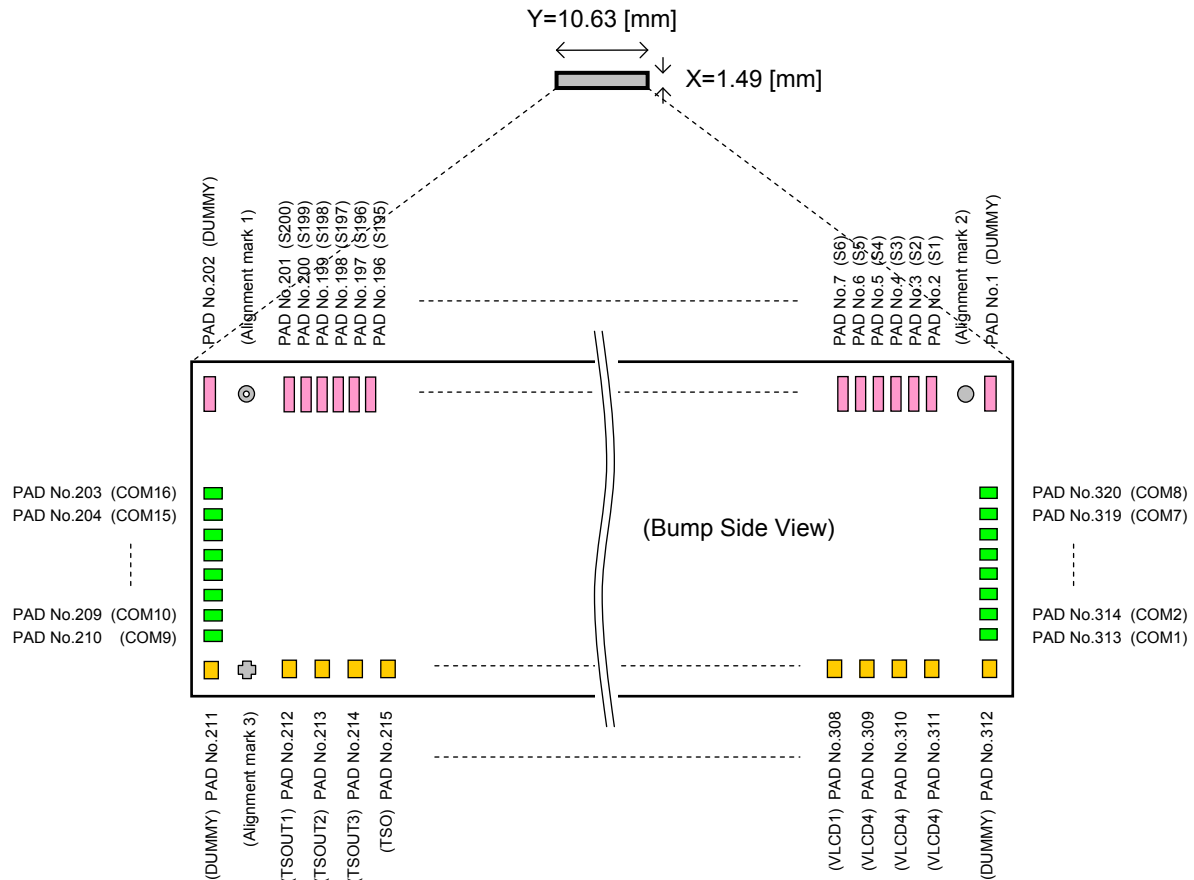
Y=10.63 [mm]

X=1.49 [mm]

PAD No.202 (DUMMY)
(Alignment mark 1)
PAD No.201 (S200)
PAD No.200 (S199)
PAD No.199 (S198)
PAD No.198 (S197)
PAD No.197 (S196)
PAD No.196 (S195)

PAD No.7 (S6)
PAD No.6 (S5)
PAD No.5 (S4)
PAD No.4 (S3)
PAD No.3 (S2)
PAD No.2 (S1)
(Alignment mark 2)
PAD No.1 (DUMMY)

PAD No.203 (COM16)
PAD No.204 (COM15)
PAD No.209 (COM10)
PAD No.210 (COM9)

(Bump Side View)

PAD No.320 (COM8)
PAD No.319 (COM7)
PAD No.314 (COM2)
PAD No.313 (COM1)

(DUMMY) PAD No.211
(Alignment mark 3)
(TSOUT1) PAD No.212
(TSOUT2) PAD No.213
(TSOUT3) PAD No.214
(TSO) PAD No.215

(VLCD1) PAD No.308
(VLCD4) PAD No.309
(VLCD4) PAD No.310
(VLCD4) PAD No.311
(DUMMY) PAD No.312